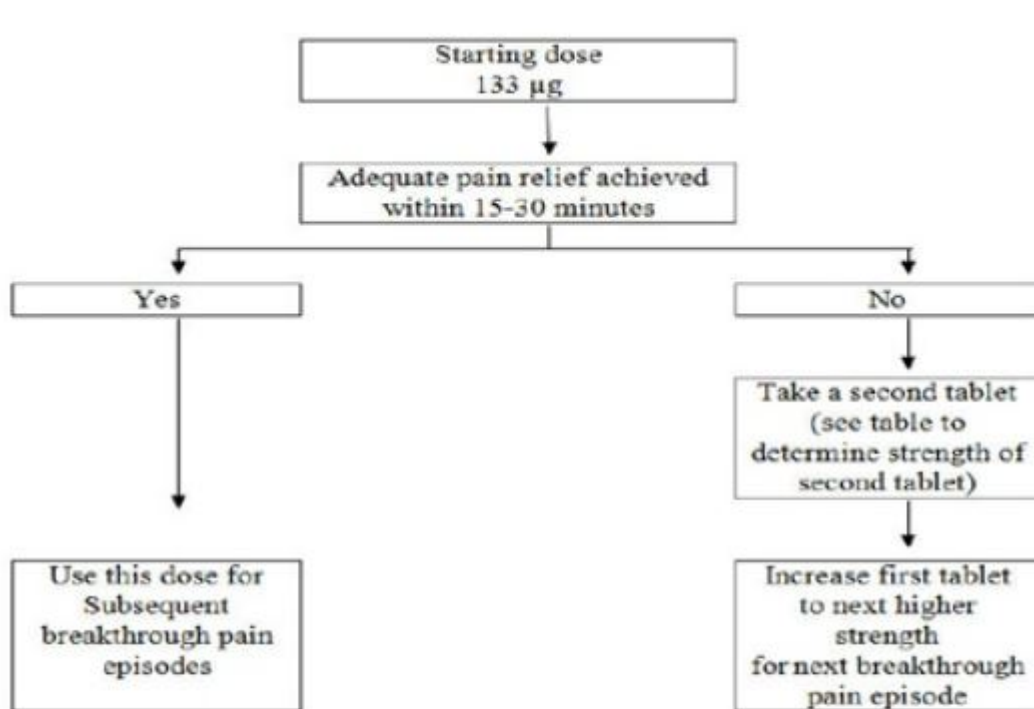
Starting dose
133 µg

Adequate pain relief achieved within 15-30 minutes

Yes

No

Take a second tablet (see table to determine strength of second tablet)

Use this dose for Subsequent breakthrough pain episodes

Increase first tablet to next higher strength for next breakthrough pain episode